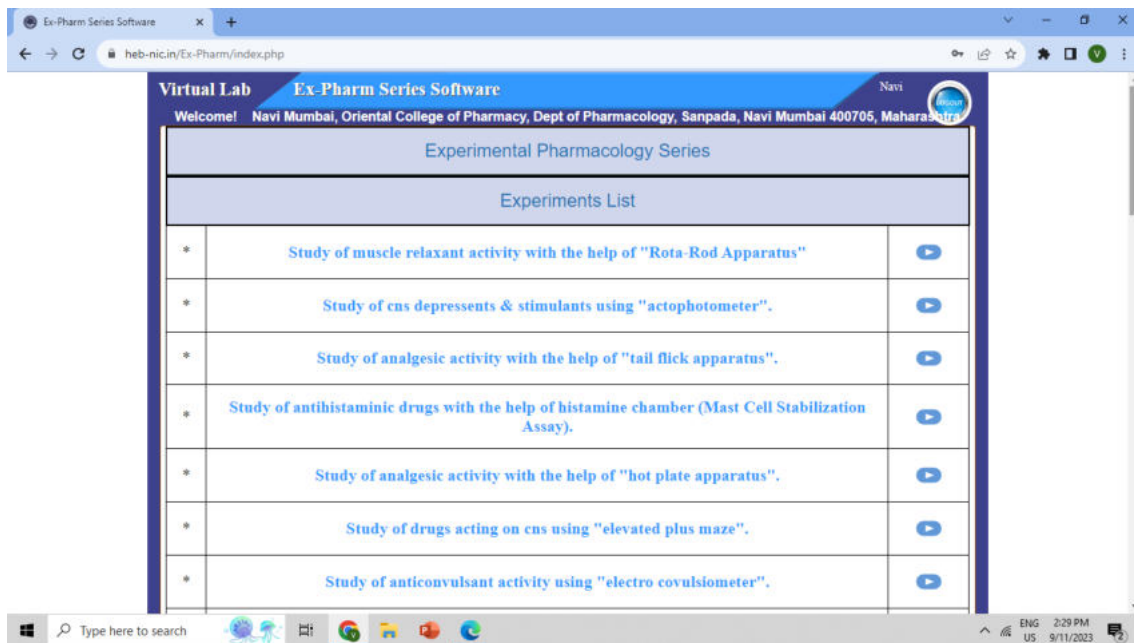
Ex-Pharm Series Software × +

heb-nic.in/Ex-Pharm/index.php

Virtual Lab Ex-Pharm Series Software Navi LOGOUT

Welcome! Navi Mumbai, Oriental College of Pharmacy, Dept of Pharmacology, Sanpada, Navi Mumbai 400705, Maharashtra

Experimental Pharmacology Series

Experiments List

| | | |
|---|---|---|
| * | Study of muscle relaxant activity with the help of "Rota-Rod Apparatus" | |
| * | Study of cns depressents & stimulants using "actophotometer". | |
| * | Study of analgesic activity with the help of "tail flick apparatus". | |
| * | Study of antihistaminic drugs with the help of histamine chamber (Mast Cell Stabilization Assay). | |
| * | Study of analgesic activity with the help of "hot plate apparatus". | |
| * | Study of drugs acting on cns using "elevated plus maze". | |
| * | Study of anticonvulsant activity using "electro covulsiometer". | |

Type here to search

ENG US 2:29 PM 9/11/2023